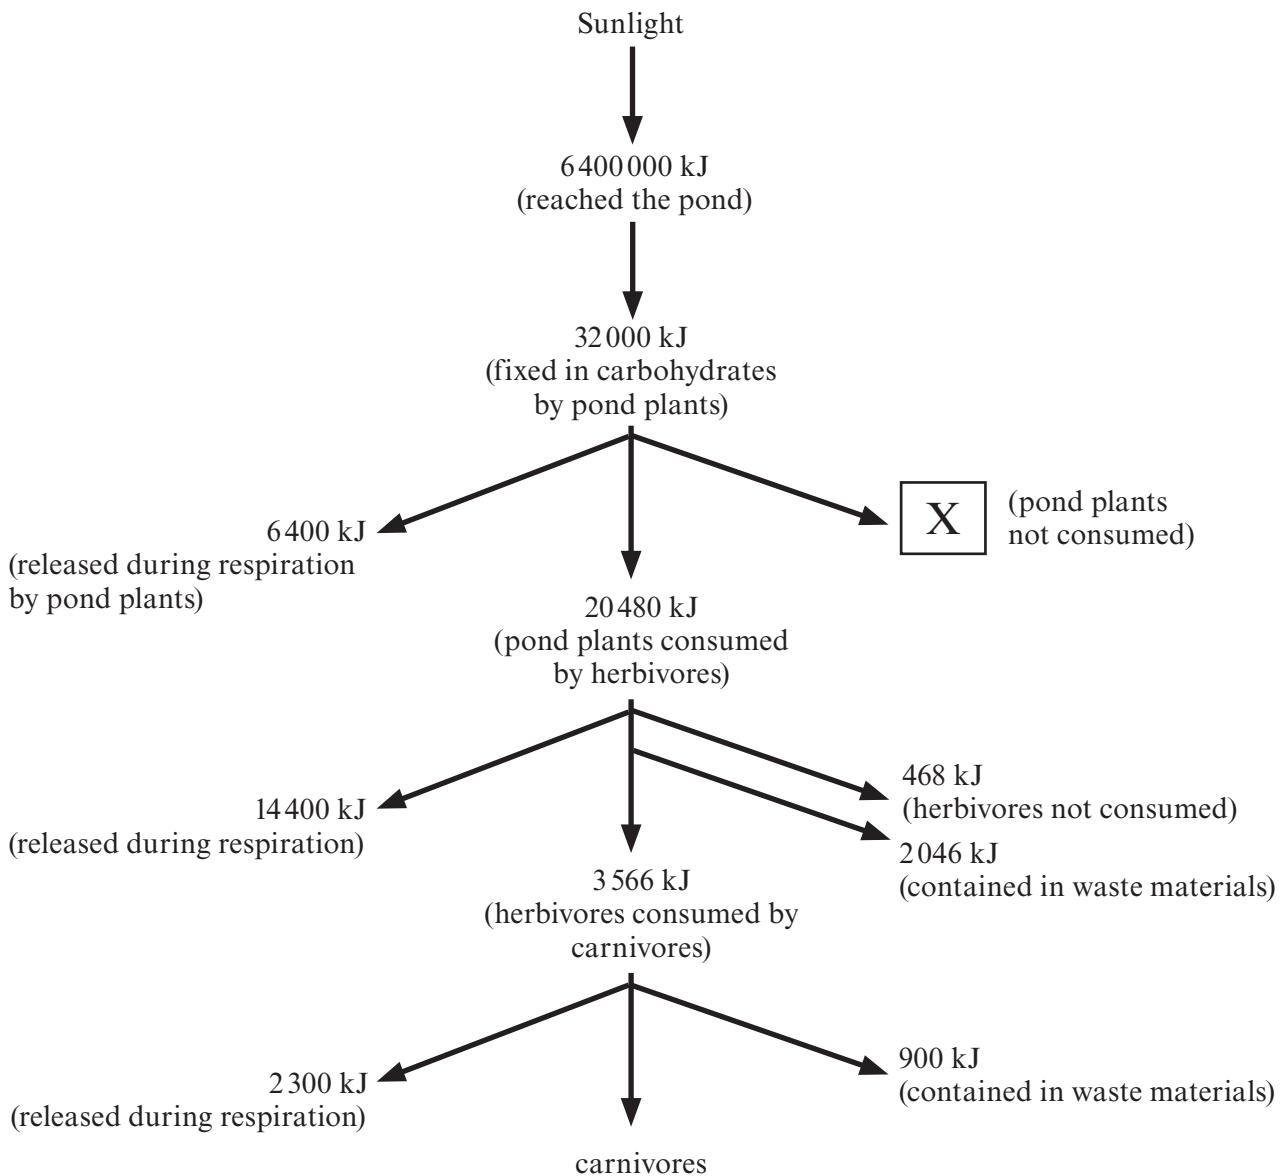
Sunlight

6 400 000 kJ
(reached the pond)

32 000 kJ
(fixed in carbohydrates by pond plants)

6 400 kJ
(released during respiration by pond plants)

X

(pond plants not consumed)

20 480 kJ
(pond plants consumed by herbivores)

14 400 kJ
(released during respiration)

468 kJ
(herbivores not consumed)

2 046 kJ
(contained in waste materials)

3 566 kJ
(herbivores consumed by carnivores)

2 300 kJ
(released during respiration)

900 kJ
(contained in waste materials)

carnivores